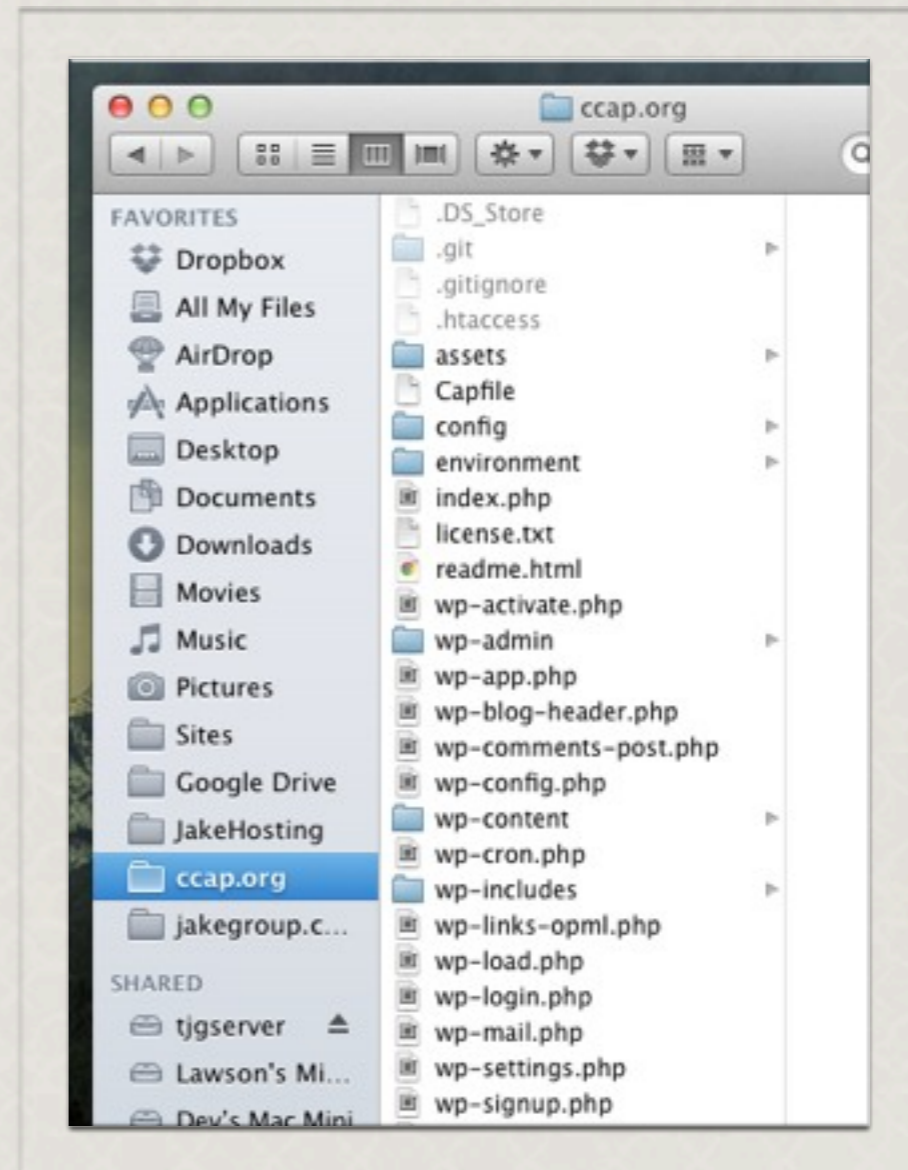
ccap.org

FAVORITES
Dropbox
All My Files
AirDrop
Applications
Desktop
Documents
Downloads
Movies
Music
Pictures
Sites
Google Drive
JakeHosting
ccap.org
jakegroup.c...

SHARED
tjgserver
Lawson's Mi...
Dev's Mac Mini

.DS_Store
.git
.gitignore
.htaccess
assets
Capfile
config
environment
index.php
license.txt
readme.html
wp-activate.php
wp-admin
wp-app.php
wp-blog-header.php
wp-comments-post.php
wp-config.php
wp-content
wp-cron.php
wp-includes
wp-links-opml.php
wp-load.php
wp-login.php
wp-mail.php
wp-settings.php
wp-signup.php